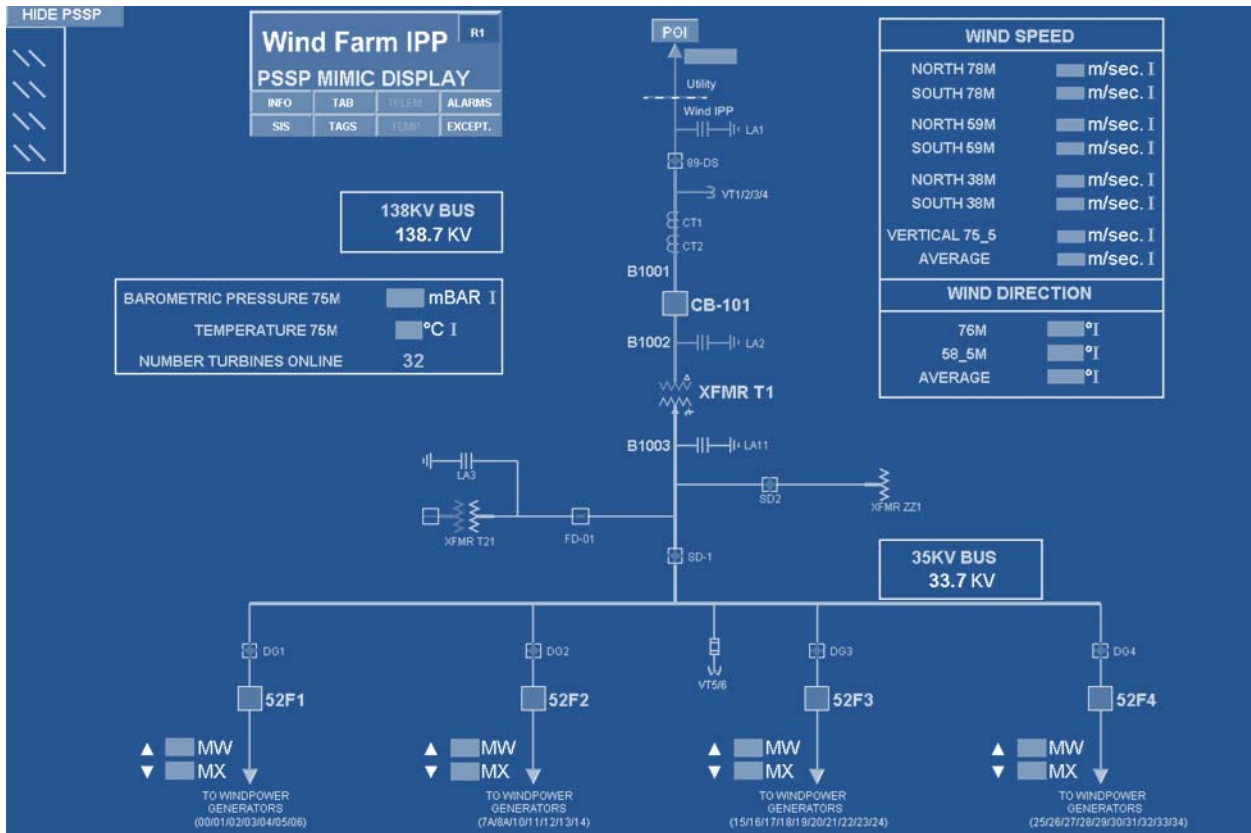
HIDE PSSP

Wind Farm IPP
R1
PSSP MIMIC DISPLAY

| INFO | TAB | TELEM | ALARMS |
|---|---|---|---|
| SIS | TAGS | TEMP | EXCEPT. |

POI
Utility
Wind IPP
LA1
89-DS
VT1/2/3/4
CT1
CT2
B1001
CB-101
B1002
LA2
XFMR T1
B1003
LA11
LA3
XFMR T21
FD-01
SD2
XFMR ZZ1
SD-1

WIND SPEED
NORTH 78M m/sec. I
SOUTH 78M m/sec. I
NORTH 59M m/sec. I
SOUTH 59M m/sec. I
NORTH 38M m/sec. I
SOUTH 38M m/sec. I
VERTICAL 75_5 m/sec. I
AVERAGE m/sec. I

WIND DIRECTION
76M °I
58_5M °I
AVERAGE °I

138KV BUS
138.7 KV

BAROMETRIC PRESSURE 75M mBAR I
TEMPERATURE 75M °C I
NUMBER TURBINES ONLINE 32

35KV BUS
33.7 KV

DG1
52F1
MW
MX
TO WINDPOWER GENERATORS (00/01/02/03/04/05/06)

DG2
52F2
MW
MX
TO WINDPOWER GENERATORS (7A/8A/10/11/12/13/14)

VT5/6

DG3
52F3
MW
MX
TO WINDPOWER GENERATORS (15/16/17/18/19/20/21/22/23/24)

DG4
52F4
MW
MX
TO WINDPOWER GENERATORS (25/26/27/28/29/30/31/32/33/34)